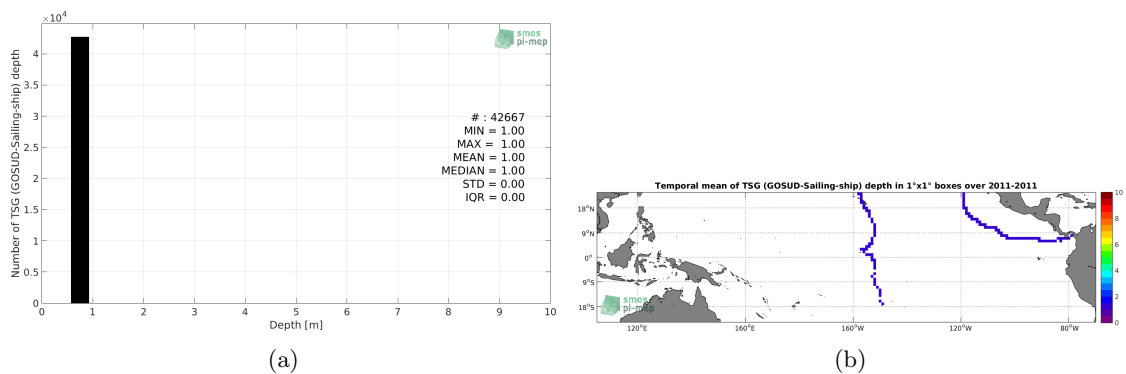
$\times 10^4$

smos pi-mep

Number of TSG (GOSUD-Sailing-ship) depth

4
3.5
3
2.5
2
1.5
1
0.5
0

# : 42667
MIN = 1.00
MAX = 1.00
MEAN = 1.00
MEDIAN = 1.00
STD = 0.00
IQR = 0.00

0 1 2 3 4 5 6 7 8 9 10
Depth [m]

(a)

Temporal mean of TSG (GOSUD-Sailing-ship) depth in 1°x1° boxes over 2011-2011

18°N
9°N
0°
9°S
18°S

smos pi-mep

120°E 160°E 160°W 120°W 80°W

10
8
6
4
2
0

(b)